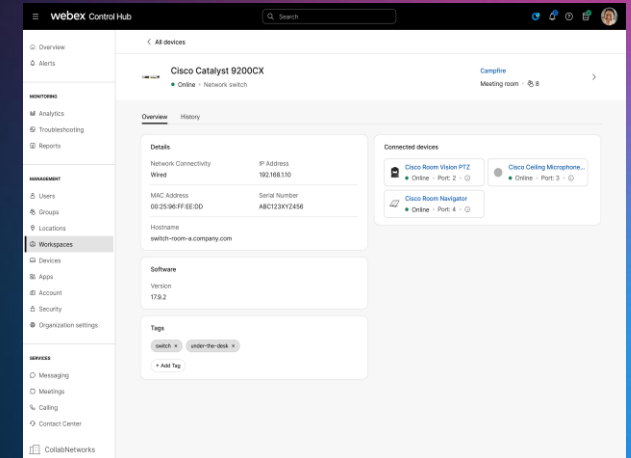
webex Control Hub

Search

Overview
Alerts

MONITORING
Analytics
Troubleshooting
Reports

MANAGEMENT
Users
Groups
Locations
Workspaces
Devices
Apps
Account
Security
Organization settings

SERVICES
Messaging
Meetings
Calling
Contact Center

CollabNetworks

< All devices

Cisco Catalyst 9200CX
Online • Network switch

Campfire
Meeting room • 8

Overview History

Details

Network Connectivity
Wired

IP Address
192.168.1.10

MAC Address
00:25:96:FF:EE:DD

Serial Number
ABC123XYZ456

Hostname
switch-room-a.company.com

Software

Version
17.9.2

Tags

switch ×
under-the-desk ×

+ Add Tag

Connected devices

Cisco Room Vision PTZ
Online • Port: 2

Cisco Ceiling Microphone...
Online • Port: 3

Cisco Room Navigator
Online • Port: 4